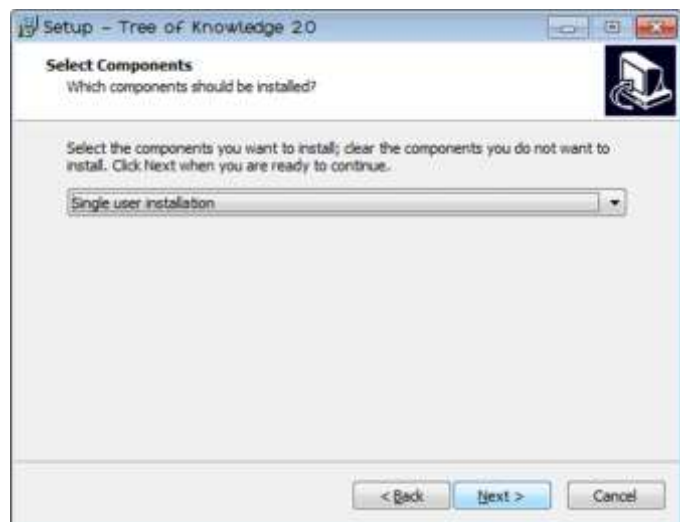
Setup – Tree of Knowledge 2.0

Select Components
Which components should be installed?

Select the components you want to install; clear the components you do not want to install. Click Next when you are ready to continue.

Single user installation

< Back
Next >
Cancel